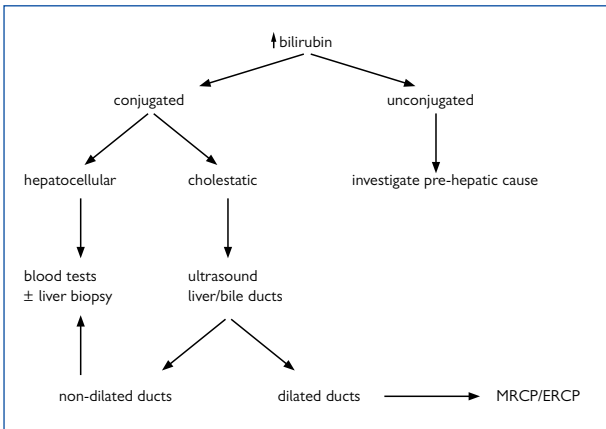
$\uparrow$bilirubin

conjugated

unconjugated

hepatocellular

cholestatic

investigate pre-hepatic cause

blood tests
± liver biopsy

ultrasound
liver/bile ducts

non-dilated ducts

dilated ducts

MRCP/ERCP